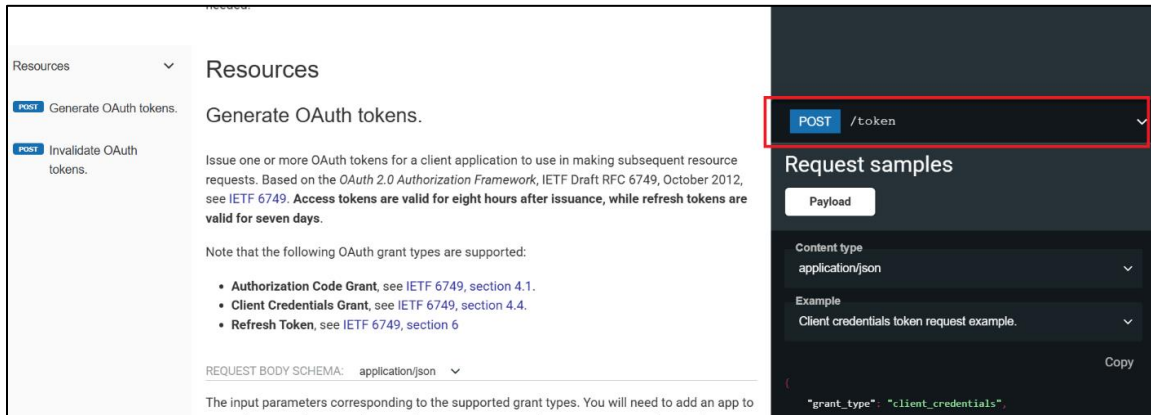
Resources

POST Generate OAuth tokens.

POST Invalidate OAuth tokens.

Resources

Generate OAuth tokens.

Issue one or more OAuth tokens for a client application to use in making subsequent resource requests. Based on the *OAuth 2.0 Authorization Framework*, IETF Draft RFC 6749, October 2012, see IETF 6749. **Access tokens are valid for eight hours after issuance, while refresh tokens are valid for seven days.**

Note that the following OAuth grant types are supported:

- **Authorization Code Grant**, see IETF 6749, section 4.1.
- **Client Credentials Grant**, see IETF 6749, section 4.4.
- **Refresh Token**, see IETF 6749, section 6

REQUEST BODY SCHEMA: application/json

The input parameters corresponding to the supported grant types. You will need to add an app to

POST /token

Request samples

Payload

Content type
application/json

Example
Client credentials token request example.

Copy

{
"grant_type": "client_credentials",